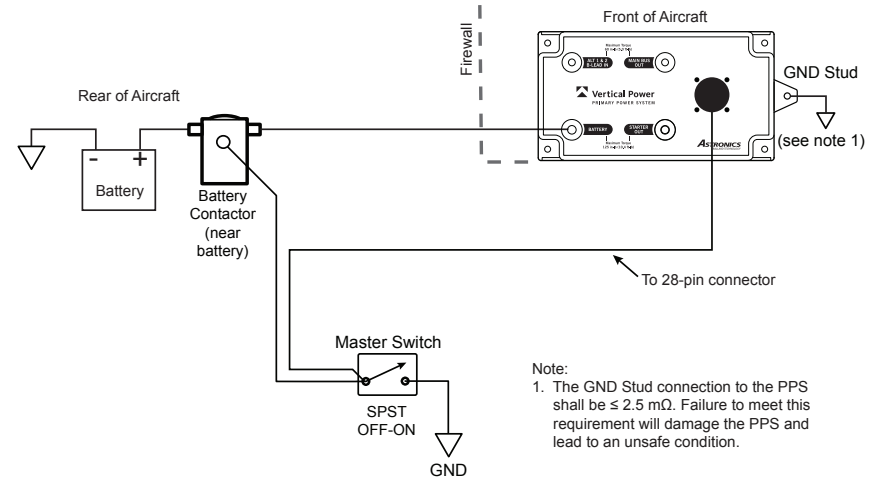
Front of Aircraft

Firewall

Rear of Aircraft

ALT 1 & 2
B-LEAD IN

MAIN BUS OUT

Vertical Power
PRIMARY POWER SYSTEM

BATTERY

STARTER OUT

ASTRONICS

GND Stud

(see note 1)

-   +

Battery

Battery Contactor (near battery)

To 28-pin connector

Master Switch

SPST
OFF-ON

GND

Note:
1. The GND Stud connection to the PPS shall be ≤ 2.5 mΩ. Failure to meet this requirement will damage the PPS and lead to an unsafe condition.